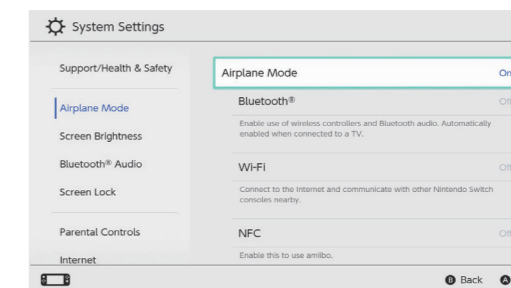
System Settings

Support/Health & Safety

Airplane Mode

Screen Brightness

Bluetooth® Audio

Screen Lock

Parental Controls

Internet

Airplane Mode On

Bluetooth® Off

Enable use of wireless controllers and Bluetooth audio. Automatically enabled when connected to a TV.

Wi-Fi Off

Connect to the Internet and communicate with other Nintendo Switch consoles nearby.

NFC Off

Enable this to use amiibo.

B Back A